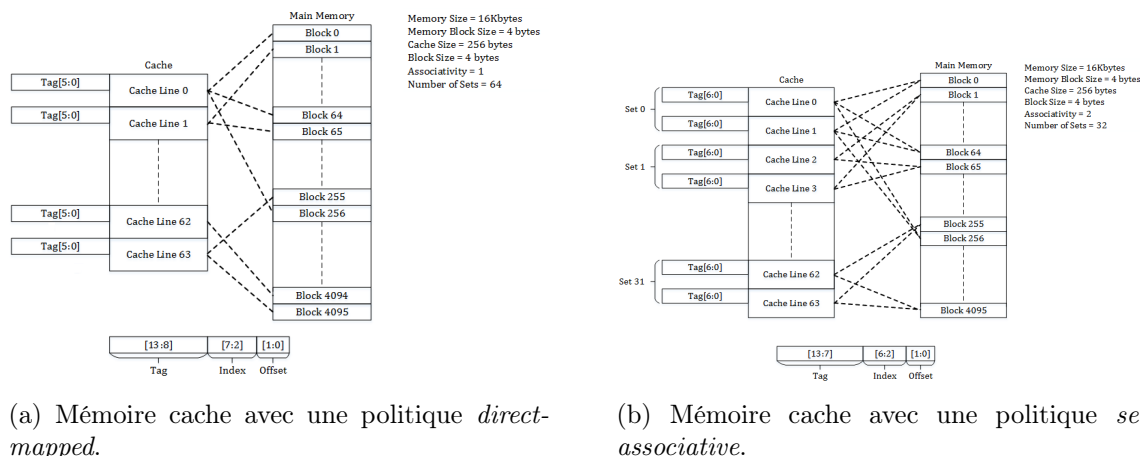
Main Memory

Memory Size = 16Kbytes
Memory Block Size = 4 bytes
Cache Size = 256 bytes
Block Size = 4 bytes
Associativity = 1
Number of Sets = 64

Cache

Tag[5:0] Cache Line 0
Tag[5:0] Cache Line 1
Tag[5:0] Cache Line 62
Tag[5:0] Cache Line 63

Block 0
Block 1
Block 64
Block 65
Block 255
Block 256
Block 4094
Block 4095

| [13:8] | [7:2] | [1:0] |
|---|---|---|
| Tag | Index | Offset |

(a) Mémoire cache avec une politique *direct-mapped*.

Main Memory

Memory Size = 16Kbytes
Memory Block Size = 4 bytes
Cache Size = 256 bytes
Block Size = 4 bytes
Associativity = 2
Number of Sets = 32

Cache

Set 0
Tag[6:0] Cache Line 0
Tag[6:0] Cache Line 1
Set 1
Tag[6:0] Cache Line 2
Tag[6:0] Cache Line 3
Set 31
Tag[6:0] Cache Line 62
Tag[6:0] Cache Line 63

Block 0
Block 1
Block 64
Block 65
Block 255
Block 256
Block 4095

| [13:7] | [6:2] | [1:0] |
|---|---|---|
| Tag | Index | Offset |

(b) Mémoire cache avec une politique *se associative*.